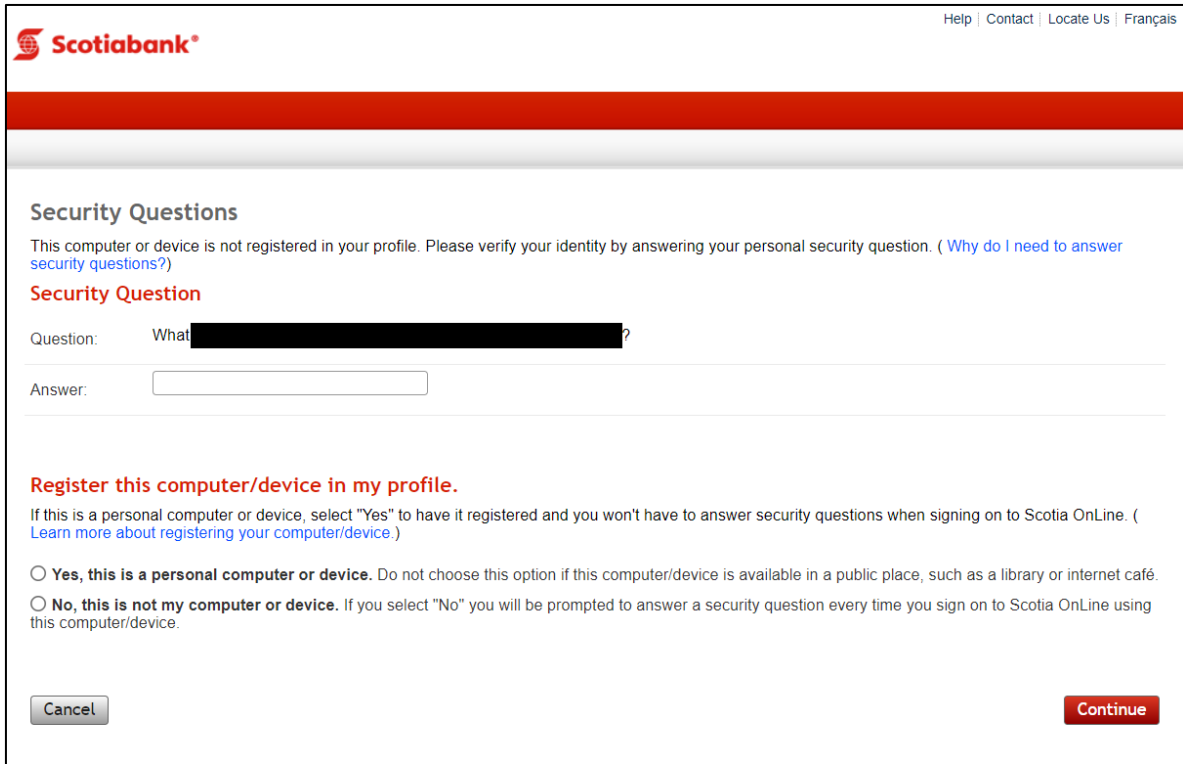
Scotiabank®

Help | Contact | Locate Us | Français

Security Questions

This computer or device is not registered in your profile. Please verify your identity by answering your personal security question. ( Why do I need to answer security questions?)

Security Question

Question: What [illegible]?

Answer:

Register this computer/device in my profile.

If this is a personal computer or device, select "Yes" to have it registered and you won't have to answer security questions when signing on to Scotia OnLine. ( Learn more about registering your computer/device.)

Yes, this is a personal computer or device. Do not choose this option if this computer/device is available in a public place, such as a library or internet café.

No, this is not my computer or device. If you select "No" you will be prompted to answer a security question every time you sign on to Scotia OnLine using this computer/device.

Cancel

Continue